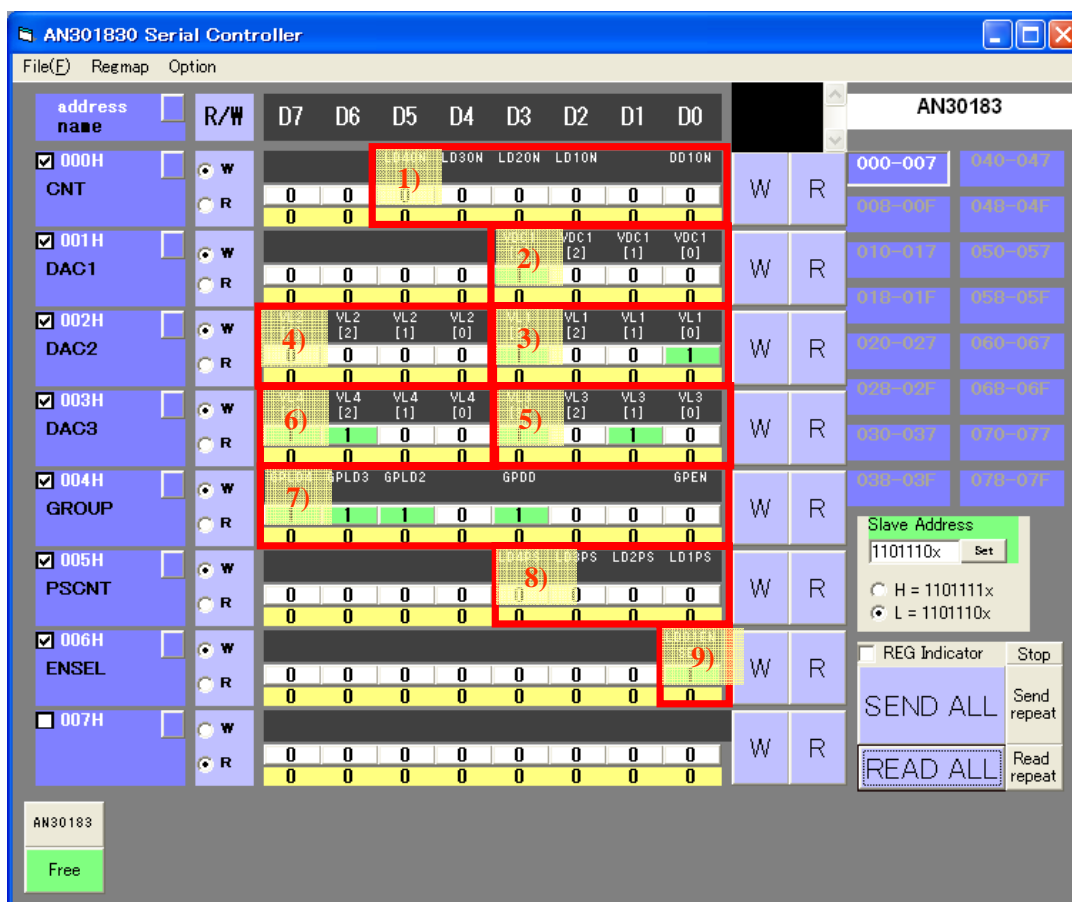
AN301830 Serial Controller

File(F) Regmap Option

address name

R/W

D7 D6 D5 D4 D3 D2 D1 D0

AN30183

000H CNT W R
1) LD30N LD20N LD10N DD10N
0 0 0 0 0 0 0 0
0 0 0 0 0 0 0 0

001H DAC1 W R
2) VDC1 [2] VDC1 [1] VDC1 [0]
0 0 0 0 0 0 0 0
0 0 0 0 0 0 0 0

002H DAC2 W R
4) VL2 [2] VL2 [1] VL2 [0] 3) VL1 [2] VL1 [1] VL1 [0]
0 0 0 0 0 0 1
0 0 0 0 0 0 0 0

003H DAC3 W R
6) VL4 [2] VL4 [1] VL4 [0] 5) VL3 [2] VL3 [1] VL3 [0]
1 0 0 0 1 0
0 0 0 0 0 0 0 0

004H GROUP W R
7) GPLD3 GPLD2 GPDD GPEN
1 1 0 1 0 0 0
0 0 0 0 0 0 0 0

005H PSCNT W R
8) PS LD2PS LD1PS
0 0 0 0 0 0 0
0 0 0 0 0 0 0 0

006H ENSEL W R
9)
0 0 0 0 0 0 0
0 0 0 0 0 0 0 0

007H W R
0 0 0 0 0 0 0 0
0 0 0 0 0 0 0 0

W R W R W R W R W R W R W R W R

000-007 040-047
008-00F 048-04F
010-017 050-057
018-01F 058-05F
020-027 060-067
028-02F 068-06F
030-037 070-077
038-03F 078-07F

Slave Address
1101110x Set
H = 1101111x
L = 1101110x

REG Indicator Stop
SEND ALL Send repeat
READ ALL Read repeat

AN30183
Free